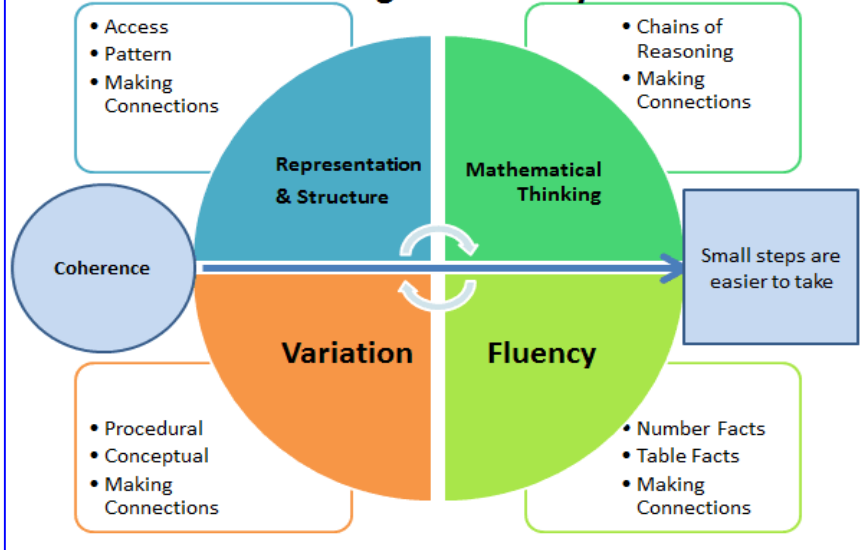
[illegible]

- Access
- Pattern
- Making Connections

- Chains of Reasoning
- Making Connections

Representation & Structure

Mathematical Thinking

Coherence

Small steps are easier to take

Variation

Fluency

- Procedural
- Conceptual
- Making Connections

- Number Facts
- Table Facts
- Making Connections